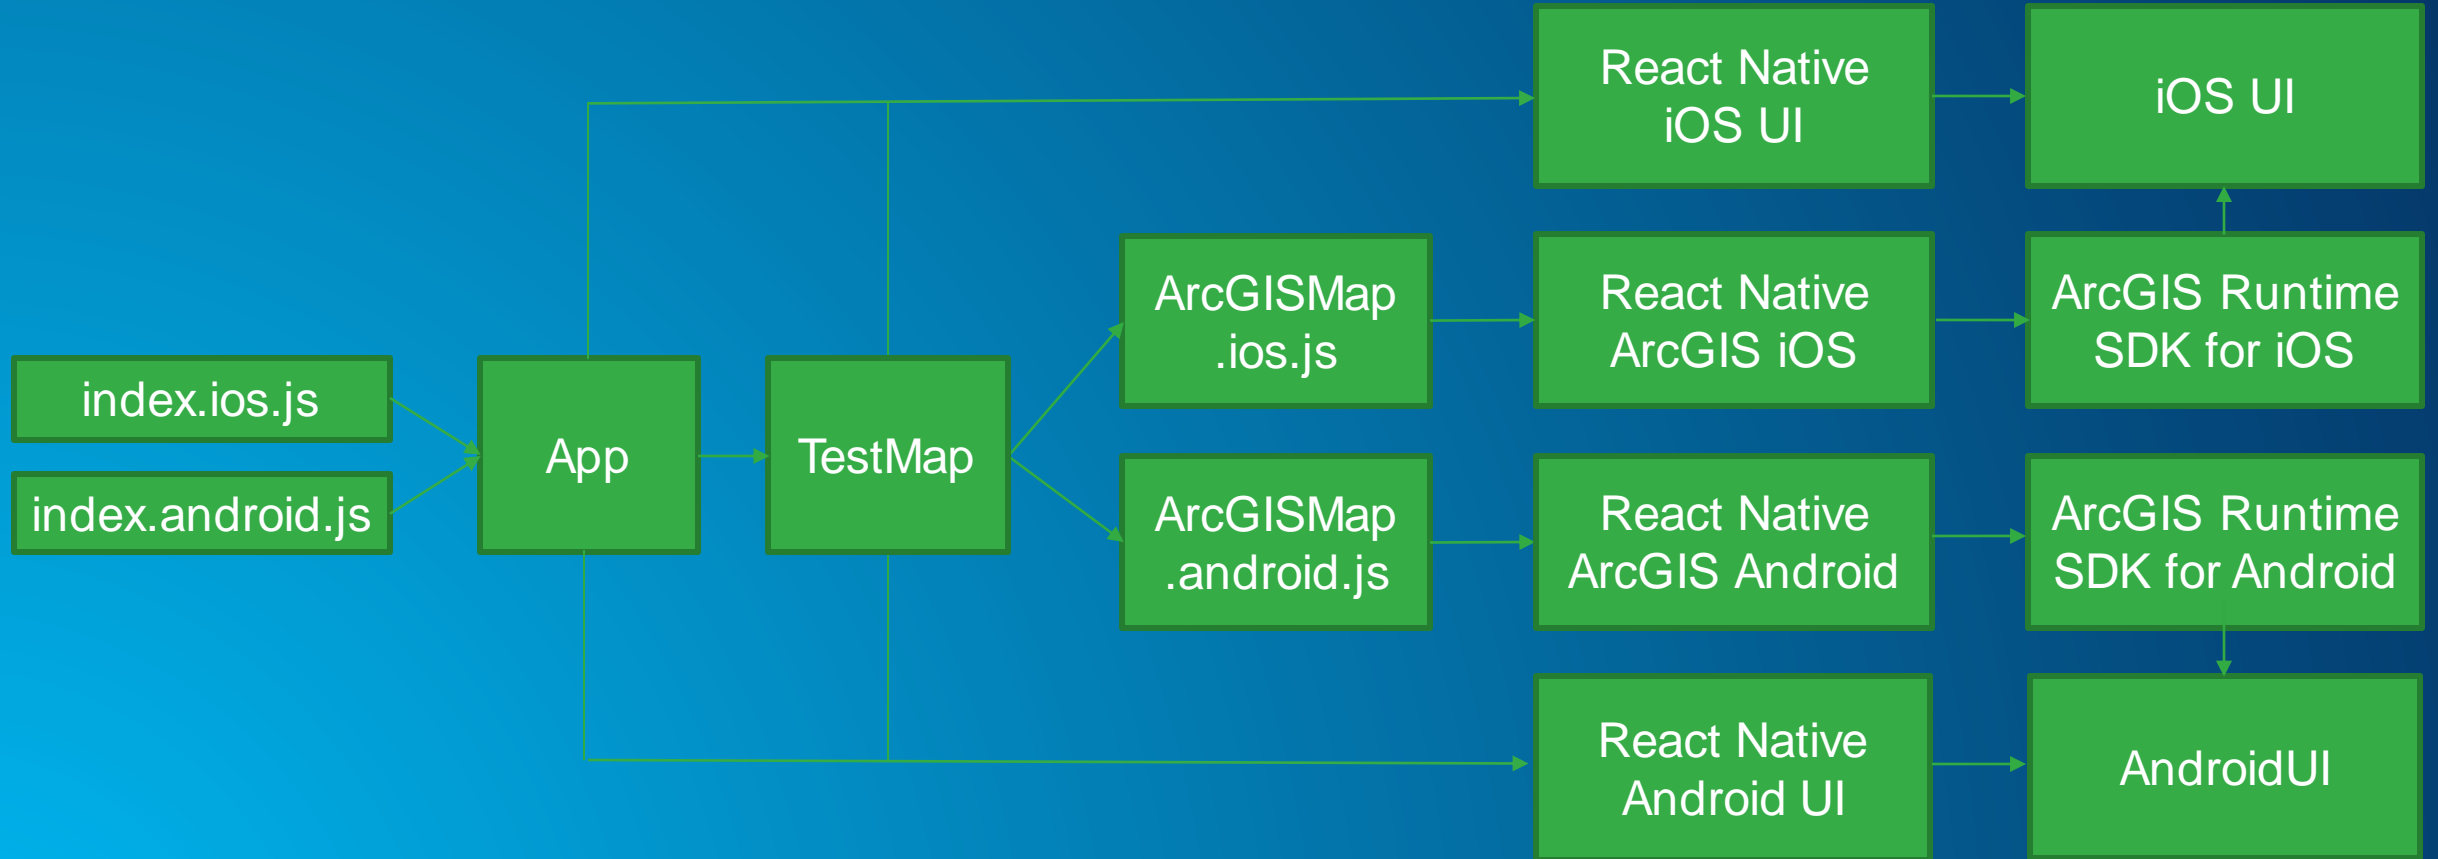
React Native iOS UI

iOS UI

ArcGISMap .ios.js

React Native ArcGIS iOS

ArcGIS Runtime SDK for iOS

index.ios.js

index.android.js

App

TestMap

ArcGISMap .android.js

React Native ArcGIS Android

ArcGIS Runtime SDK for Android

React Native Android UI

AndroidUI